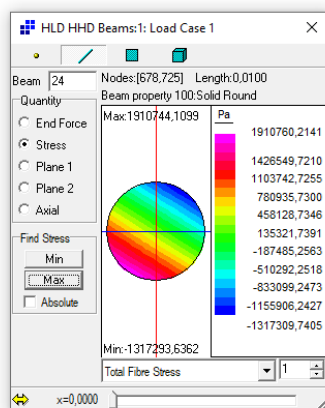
HLD HHD Beams:1: Load Case 1

Beam 24 Nodes:[678,725] Length:0,0100

Beam property 100:Solid Round

Quantity

End Force

Stress

Plane 1

Plane 2

Axial

Find Stress

Min

Max

Absolute

Max:1910744,1099

Min:-1317293,6362

Pa

1910760,2141

1426549,7210

1103742,7255

780935,7300

458128,7346

135321,7391

-187485,2563

-510292,2518

-833099,2473

-1155906,2427

-1317309,7405

Total Fibre Stress

1

x=0,0000